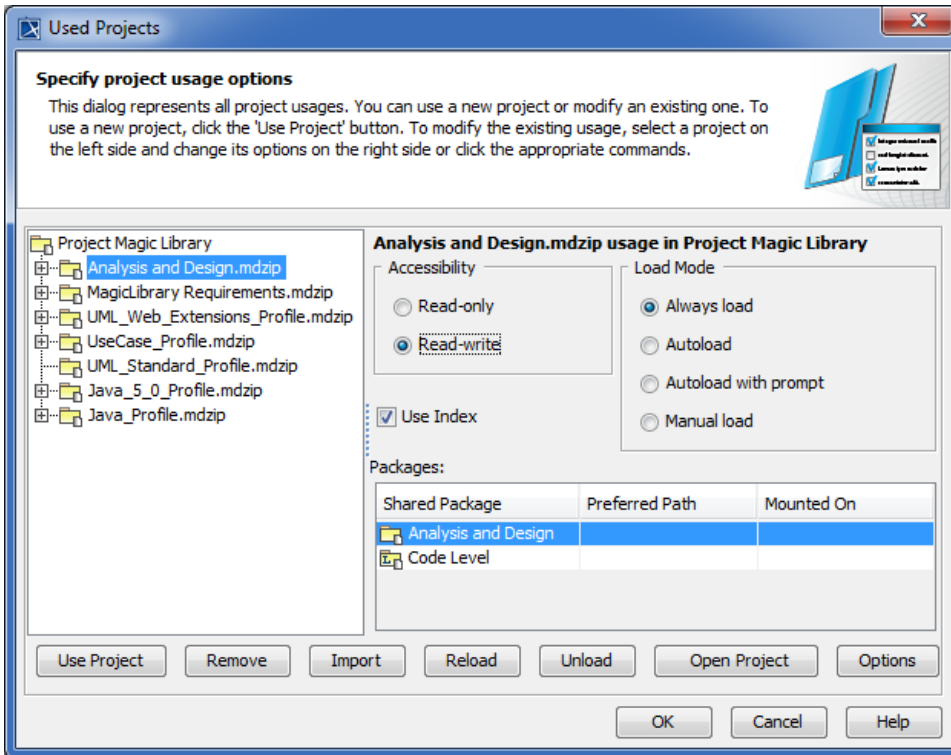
Used Projects

Specify project usage options

This dialog represents all project usages. You can use a new project or modify an existing one. To use a new project, click the 'Use Project' button. To modify the existing usage, select a project on the left side and change its options on the right side or click the appropriate commands.

Project Magic Library
Analysis and Design.mdzip
MagicLibrary Requirements.mdzip
UML_Web_Extensions_Profile.mdzip
UseCase_Profile.mdzip
UML_Standard_Profile.mdzip
Java_5_0_Profile.mdzip
Java_Profile.mdzip

Analysis and Design.mdzip usage in Project Magic Library

Accessibility
Read-only
Read-write

Load Mode
Always load
Autoload
Autoload with prompt
Manual load

Use Index

Packages:

| Shared Package | Preferred Path | Mounted On |
|---|---|---|
| Analysis and Design | | |
| Code Level | | |

Use Project Remove Import Reload Unload Open Project Options

OK Cancel Help